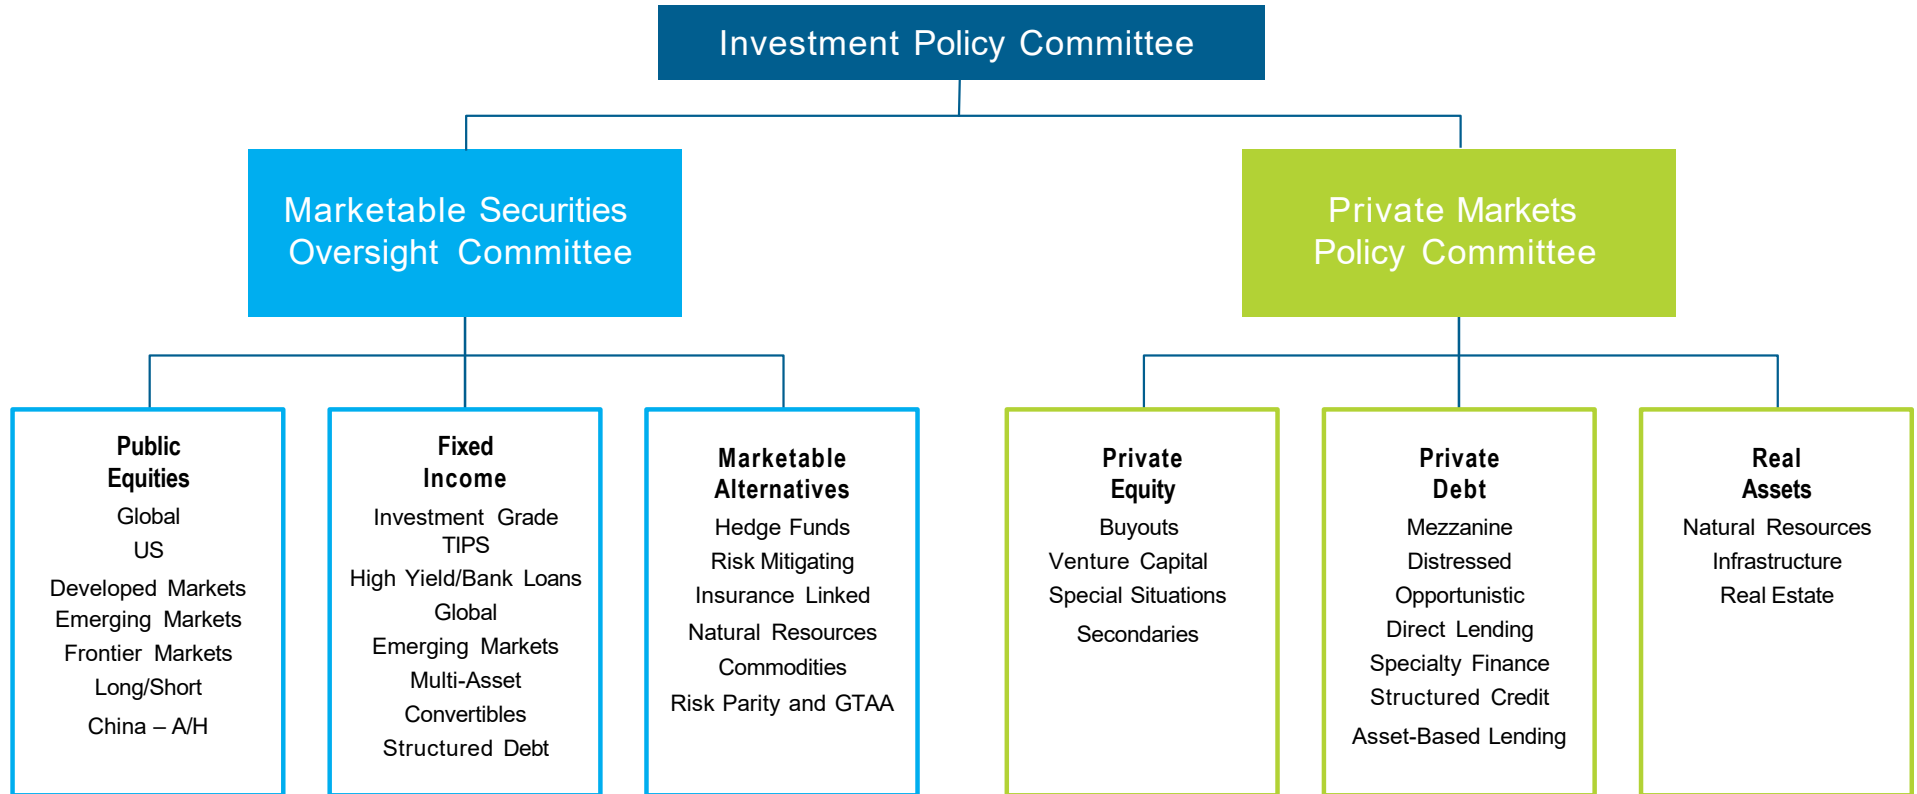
Investment Policy Committee

Marketable Securities Oversight Committee

Private Markets Policy Committee

Public Equities
Global
US
Developed Markets
Emerging Markets
Frontier Markets
Long/Short
China – A/H

Fixed Income
Investment Grade
TIPS
High Yield/Bank Loans
Global
Emerging Markets
Multi-Asset
Convertibles
Structured Debt

Marketable Alternatives
Hedge Funds
Risk Mitigating
Insurance Linked
Natural Resources
Commodities
Risk Parity and GTAA

Private Equity
Buyouts
Venture Capital
Special Situations
Secondaries

Private Debt
Mezzanine
Distressed
Opportunistic
Direct Lending
Specialty Finance
Structured Credit
Asset-Based Lending

Real Assets
Natural Resources
Infrastructure
Real Estate